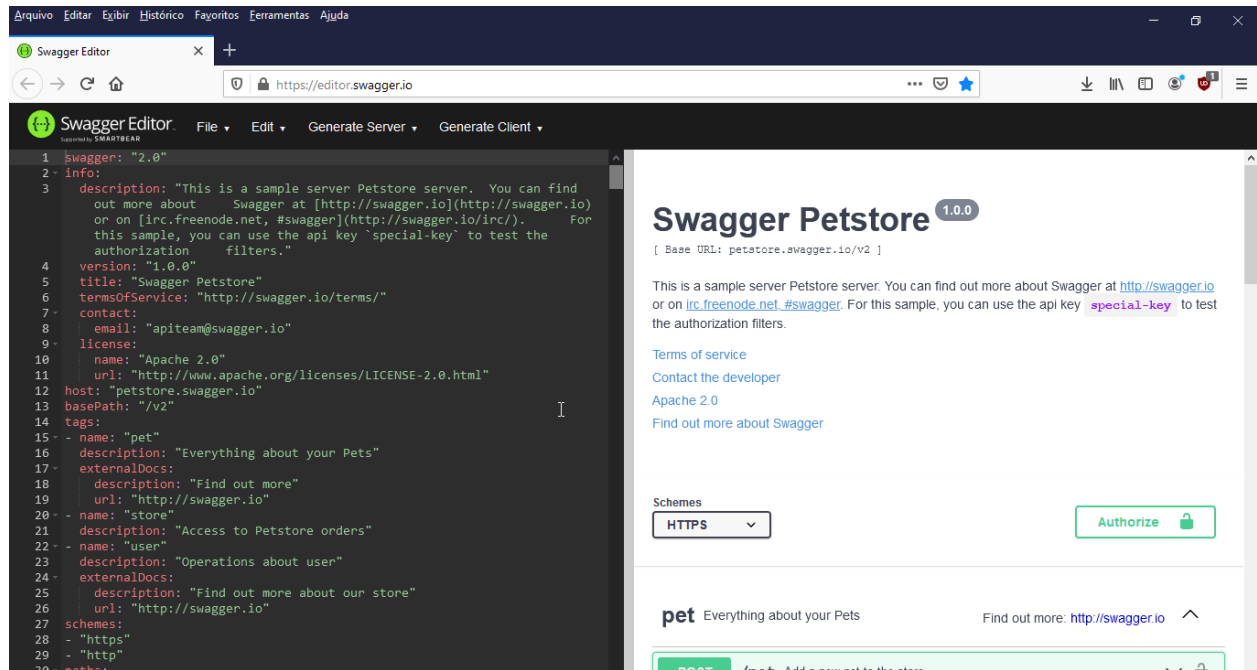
Arquivo Editar Exibir Histórico Favoritos Ferramentas Ajuda

Swagger Editor ×

https://editor.swagger.io

Swagger Editor. Supported by SMARTBEAR File ▾ Edit ▾ Generate Server ▾ Generate Client ▾

1 swagger: "2.0"
2 info:
3 description: "This is a sample server Petstore server. You can find out more about Swagger at [http://swagger.io](http://swagger.io) or on [irc.freenode.net, #swagger](http://swagger.io/irc/). For this sample, you can use the api key `special-key` to test the authorization filters."
4 version: "1.0.0"
5 title: "Swagger Petstore"
6 termsOfService: "http://swagger.io/terms/"
7 contact:
8 email: "apiteam@swagger.io"
9 license:
10 name: "Apache 2.0"
11 url: "http://www.apache.org/licenses/LICENSE-2.0.html"
12 host: "petstore.swagger.io"
13 basePath: "/v2"
14 tags:
15 - name: "pet"
16 description: "Everything about your Pets"
17 externalDocs:
18 description: "Find out more"
19 url: "http://swagger.io"
20 - name: "store"
21 description: "Access to Petstore orders"
22 - name: "user"
23 description: "Operations about user"
24 externalDocs:
25 description: "Find out more about our store"
26 url: "http://swagger.io"
27 schemes:
28 - "https"
29 - "http"

Swagger Petstore 1.0.0

[ Base URL: petstore.swagger.io/v2 ]

This is a sample server Petstore server. You can find out more about Swagger at http://swagger.io or on irc.freenode.net, #swagger. For this sample, you can use the api key special-key to test the authorization filters.

Terms of service

Contact the developer

Apache 2.0

Find out more about Swagger

Schemes

HTTPS

Authorize

pet Everything about your Pets

Find out more: http://swagger.io

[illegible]